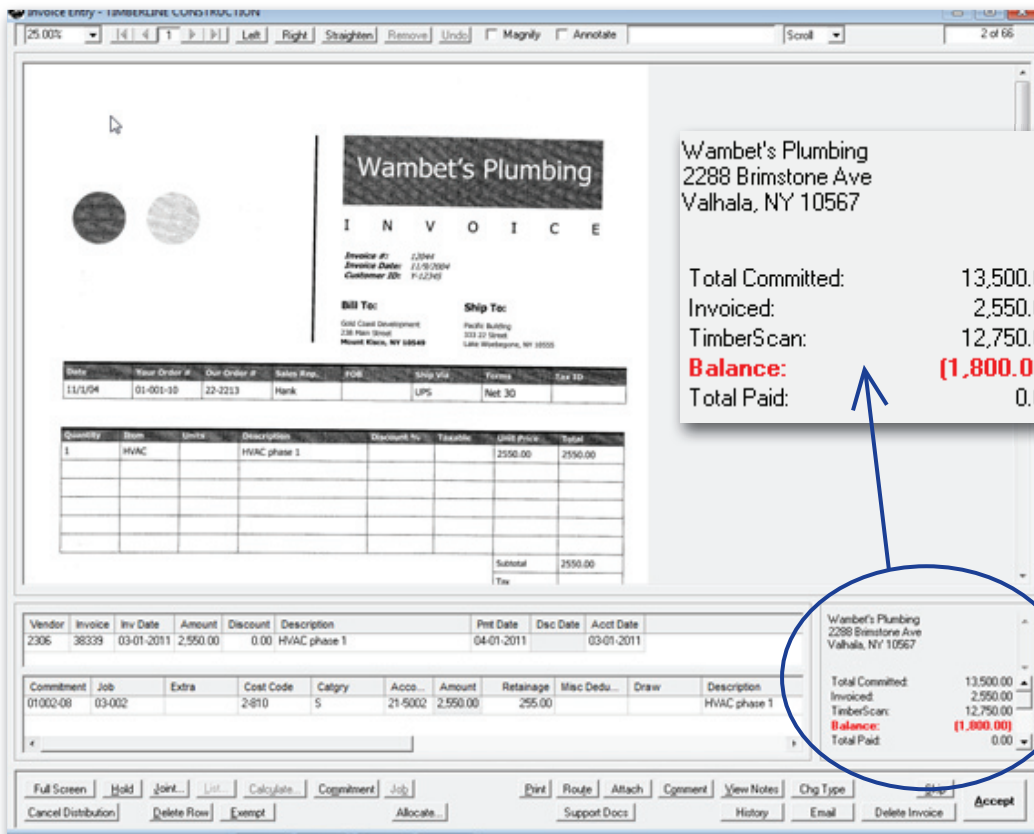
Invoice Entry - TIMBERLINE CONSTRUCTION

25.00% | 1 | Left | Right | Straighten | Remove | Undo | Magnify | Annotate | Scroll | 2 of 66

Wambet's Plumbing

I N V O I C E

Invoice #: 12044
Invoice Date: 11/8/2004
Customer ID: Y-12345

Bill To:
Gold Coast Development
238 Main Street
Mount Kisco, NY 10549

Ship To:
Pacific Building
333 22 Street
Lake Woebegone, NY 10555

| Date | Your Order # | Our Order # | Sales Rep. | FOB | Ship Via | Terms | Tax ID |
|---|---|---|---|---|---|---|---|
| 11/1/04 | 01-001-10 | 22-2213 | Hank | | UPS | Net 30 | |

| Quantity | Item | Units | Description | Discount % | Taxable | Unit Price | Total |
|---|---|---|---|---|---|---|---|
| 1 | HVAC | | HVAC phase 1 | | | 2550.00 | 2550.00 |

Subtotal 2550.00
Tax

Wambet's Plumbing
2288 Brimstone Ave
Valhala, NY 10567

Total Committed: 13,500.
Invoiced: 2,550.
TimberScan: 12,750.
Balance: (1,800.0
Total Paid: 0.

| Vendor | Invoice | Inv Date | Amount | Discount | Description | Pmt Date | Dsc Date | Acct Date |
|---|---|---|---|---|---|---|---|---|
| 2306 | 38339 | 03-01-2011 | 2,550.00 | 0.00 | HVAC phase 1 | 04-01-2011 | | 03-01-2011 |

| Commitment | Job | Extra | Cost Code | Catgry | Acco... | Amount | Retainage | Misc Dedu... | Draw | Description |
|---|---|---|---|---|---|---|---|---|---|---|
| 01002-08 | 03-002 | | 2-810 | S | 21-5002 | 2,550.00 | 255.00 | | | HVAC phase 1 |

Wambet's Plumbing
2288 Brimstone Ave
Valhala, NY 10567

Total Committed: 13,500.00
Invoiced: 2,550.00
TimberScan: 12,750.00
Balance: (1,800.00)
Total Paid: 0.00

Full Screen | Hold | Joint... | List... | Calculate... | Commitment | Job | Print | Route | Attach | Comment | View Notes | Chg Type | Skip | Accept
Cancel Distribution | Delete Row | Exempt | Allocate... | Support Docs | History | Email | Delete Invoice